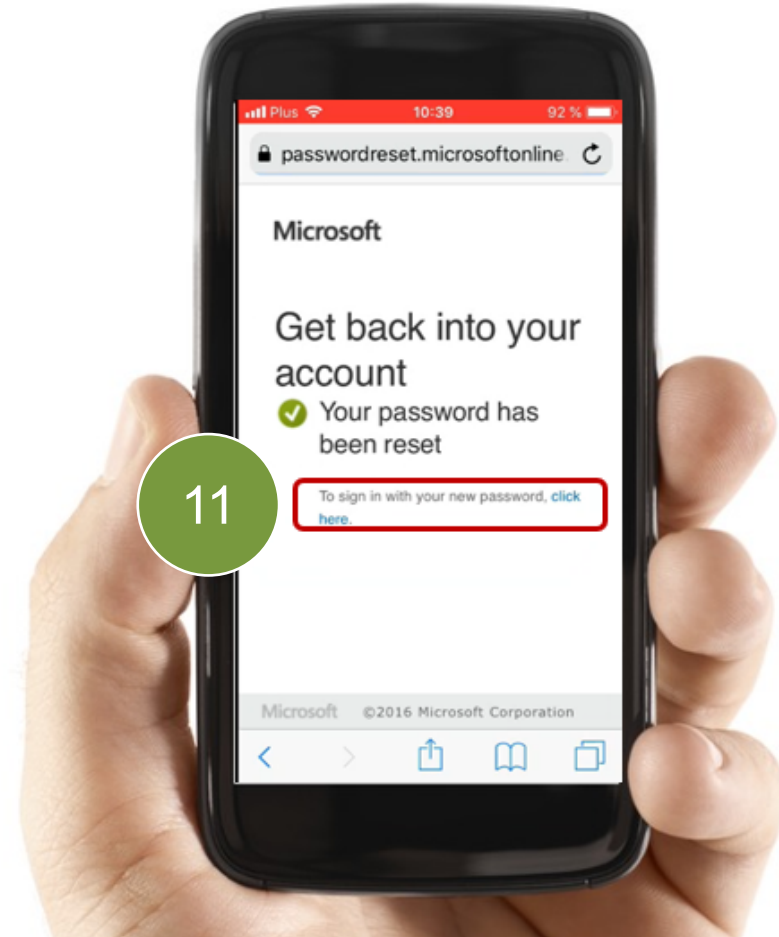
Plus 10:39 92 %

passwordreset.microsoftonline.

Microsoft

Get back into your account

Your password has been reset

11

To sign in with your new password, click here.

Microsoft ©2016 Microsoft Corporation